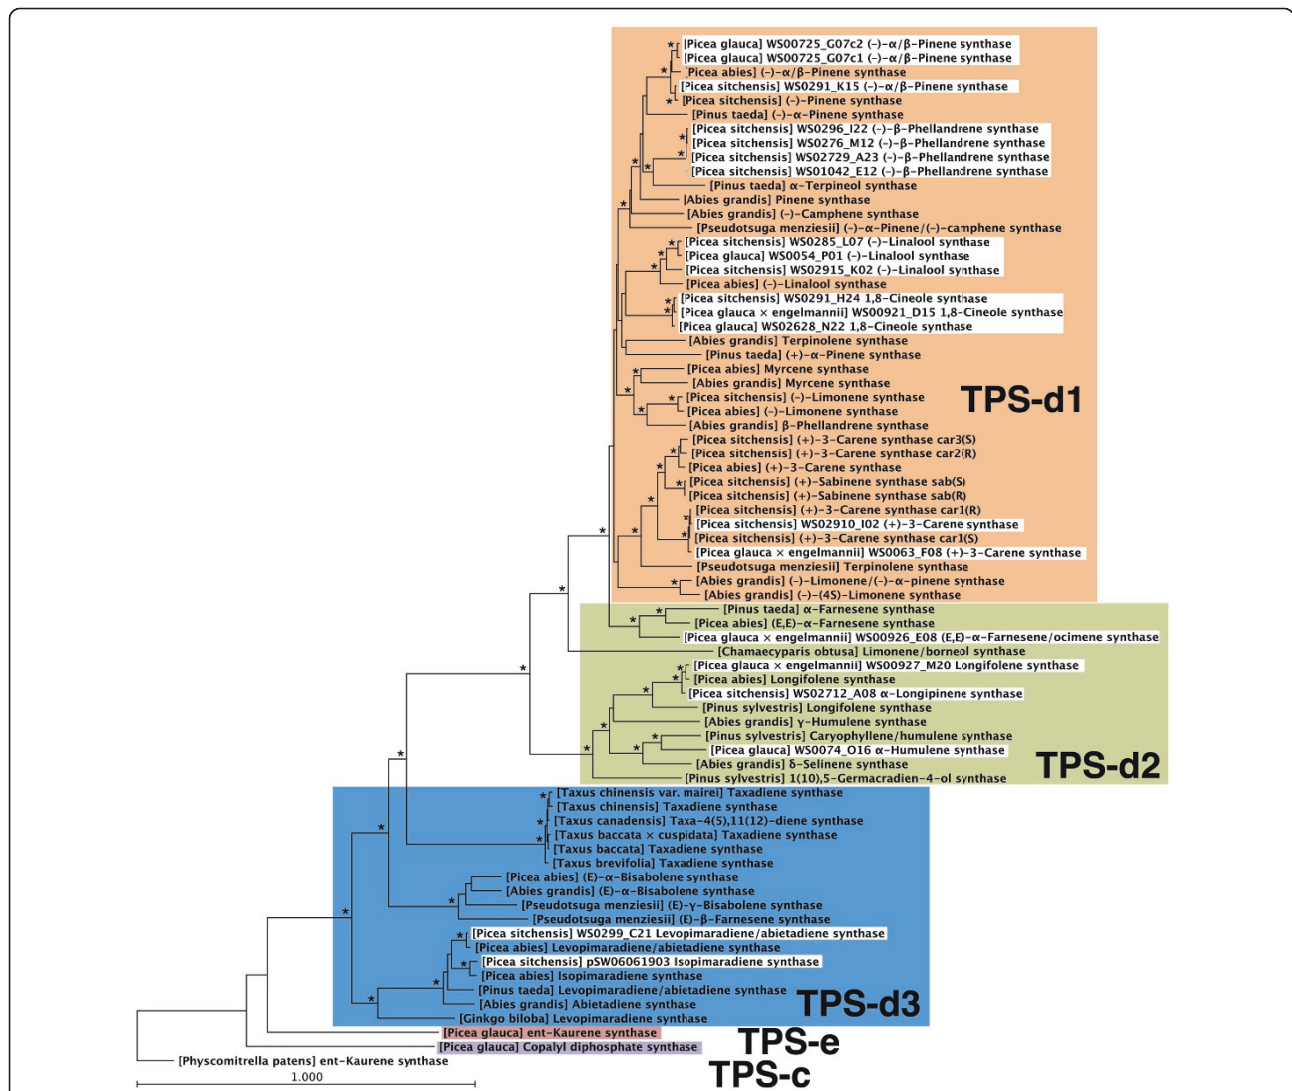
[Picea glauca] WS00725_G07c2 (−)-α/β-Pinene synthase
[Picea glauca] WS00725_G07c1 (−)-α/β-Pinene synthase
[Picea abies] (−)-α/β-Pinene synthase
[Picea sitchensis] WS0291_K15 (−)-α/β-Pinene synthase
[Picea sitchensis] (−)-Pinene synthase
[Pinus taeda] (−)-α-Pinene synthase
[Picea sitchensis] WS0296_I22 (−)-β-Phellandrene synthase
[Picea sitchensis] WS0276_M12 (−)-β-Phellandrene synthase
[Picea sitchensis] WS02729_A23 (−)-β-Phellandrene synthase
[Picea sitchensis] WS01042_E12 (−)-β-Phellandrene synthase
[Pinus taeda] α-Terpineol synthase
[Abies grandis] Pinene synthase
[Abies grandis] (−)-Camphene synthase
[Pseudotsuga menziesii] (−)-α-Pinene/(−)-camphene synthase
[Picea sitchensis] WS0285_L07 (−)-Linalool synthase
[Picea glauca] WS0054_P01 (−)-Linalool synthase
[Picea sitchensis] WS02915_K02 (−)-Linalool synthase
[Picea abies] (−)-Linalool synthase
[Picea sitchensis] WS0291_H24 1,8-Cineole synthase
[Picea glauca × engelmannii] WS00921_D15 1,8-Cineole synthase
[Picea glauca] WS02628_N22 1,8-Cineole synthase
[Abies grandis] Terpinolene synthase
[Pinus taeda] (+)-α-Pinene synthase
[Picea abies] Myrcene synthase
[Abies grandis] Myrcene synthase
[Picea sitchensis] (−)-Limonene synthase
[Picea abies] (−)-Limonene synthase
[Abies grandis] β-Phellandrene synthase
[Picea sitchensis] (+)-3-Carene synthase car3(S)
[Picea sitchensis] (+)-3-Carene synthase car2(R)
[Picea abies] (+)-3-Carene synthase
[Picea sitchensis] (+)-Sabinene synthase sab(S)
[Picea sitchensis] (+)-Sabinene synthase sab(R)
[Picea sitchensis] (+)-3-Carene synthase car1(R)
[Picea sitchensis] WS02910_I02 (+)-3-Carene synthase
[Picea sitchensis] (+)-3-Carene synthase car1(S)
[Picea glauca × engelmannii] WS0063_F08 (+)-3-Carene synthase
[Pseudotsuga menziesii] Terpinolene synthase
[Abies grandis] (−)-Limonene/(−)-α-pinene synthase
[Abies grandis] (−)-(4S)-Limonene synthase
TPS-d1
[Pinus taeda] α-Farnesene synthase
[Picea abies] (E,E)-α-Farnesene synthase
[Picea glauca × engelmannii] WS00926_E08 (E,E)-α-Farnesene/ocimene synthase
[Chamaecyparis obtusa] Limonene/borneol synthase
[Picea glauca × engelmannii] WS00927_M20 Longifolene synthase
[Picea abies] Longifolene synthase
[Picea sitchensis] WS02712_A08 α-Longipinene synthase
[Pinus sylvestris] Longifolene synthase
[Abies grandis] γ-Humulene synthase
[Pinus sylvestris] Caryophyllene/humulene synthase
[Picea glauca] WS0074_O16 α-Humulene synthase
[Abies grandis] δ-Selinene synthase
[Pinus sylvestris] 1(10),5-Germacradien-4-ol synthase
TPS-d2
[Taxus chinensis var. mairei] Taxadiene synthase
[Taxus chinensis] Taxadiene synthase
[Taxus canadensis] Taxa-4(5),11(12)-diene synthase
[Taxus baccata × cuspidata] Taxadiene synthase
[Taxus baccata] Taxadiene synthase
[Taxus brevifolia] Taxadiene synthase
[Picea abies] (E)-α-Bisabolene synthase
[Abies grandis] (E)-α-Bisabolene synthase
[Pseudotsuga menziesii] (E)-γ-Bisabolene synthase
[Pseudotsuga menziesii] (E)-β-Farnesene synthase
[Picea sitchensis] WS0299_C21 Levopimaradiene/abietadiene synthase
[Picea abies] Levopimaradiene/abietadiene synthase
[Picea sitchensis] pSW06061903 Isopimaradiene synthase
[Picea abies] Isopimaradiene synthase
[Pinus taeda] Levopimaradiene/abietadiene synthase
[Abies grandis] Abietadiene synthase
[Ginkgo biloba] Levopimaradiene synthase
TPS-d3
[Picea glauca] ent-Kaurene synthase
TPS-e
[Picea glauca] Copalyl diphosphate synthase
[Physcomitrella patens] ent-Kaurene synthase
TPS-c
1.000